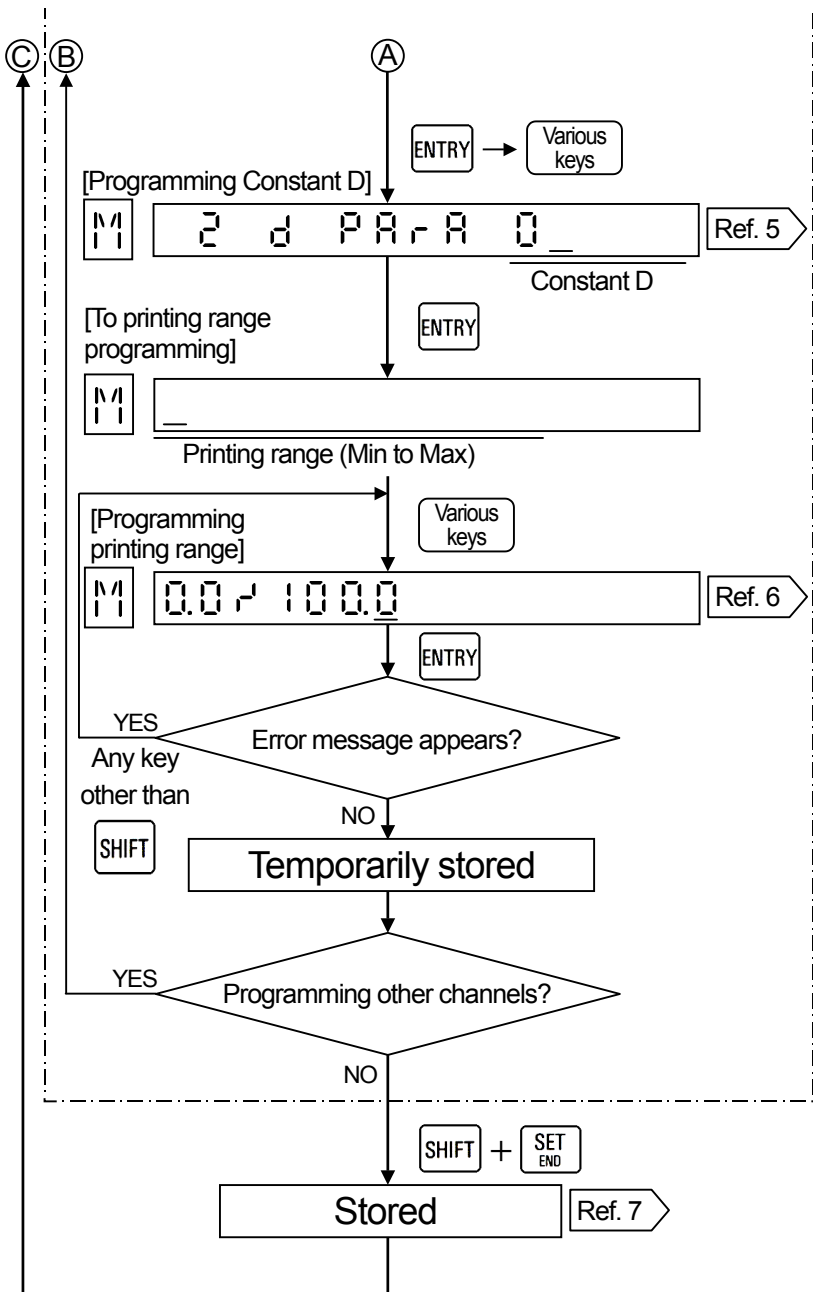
Ⓒ Ⓑ Ⓐ

ENTRY → Various keys

[Programming Constant D]

M 2 d PAr A 0_

Ref. 5

Constant D

[To printing range programming]

ENTRY

M _

Printing range (Min to Max)

[Programming printing range]

Various keys

M 0.0r 100.0

Ref. 6

ENTRY

YES

Error message appears?

Any key other than

SHIFT

NO

Temporarily stored

YES

Programming other channels?

NO

SHIFT + SET END

Stored

Ref. 7